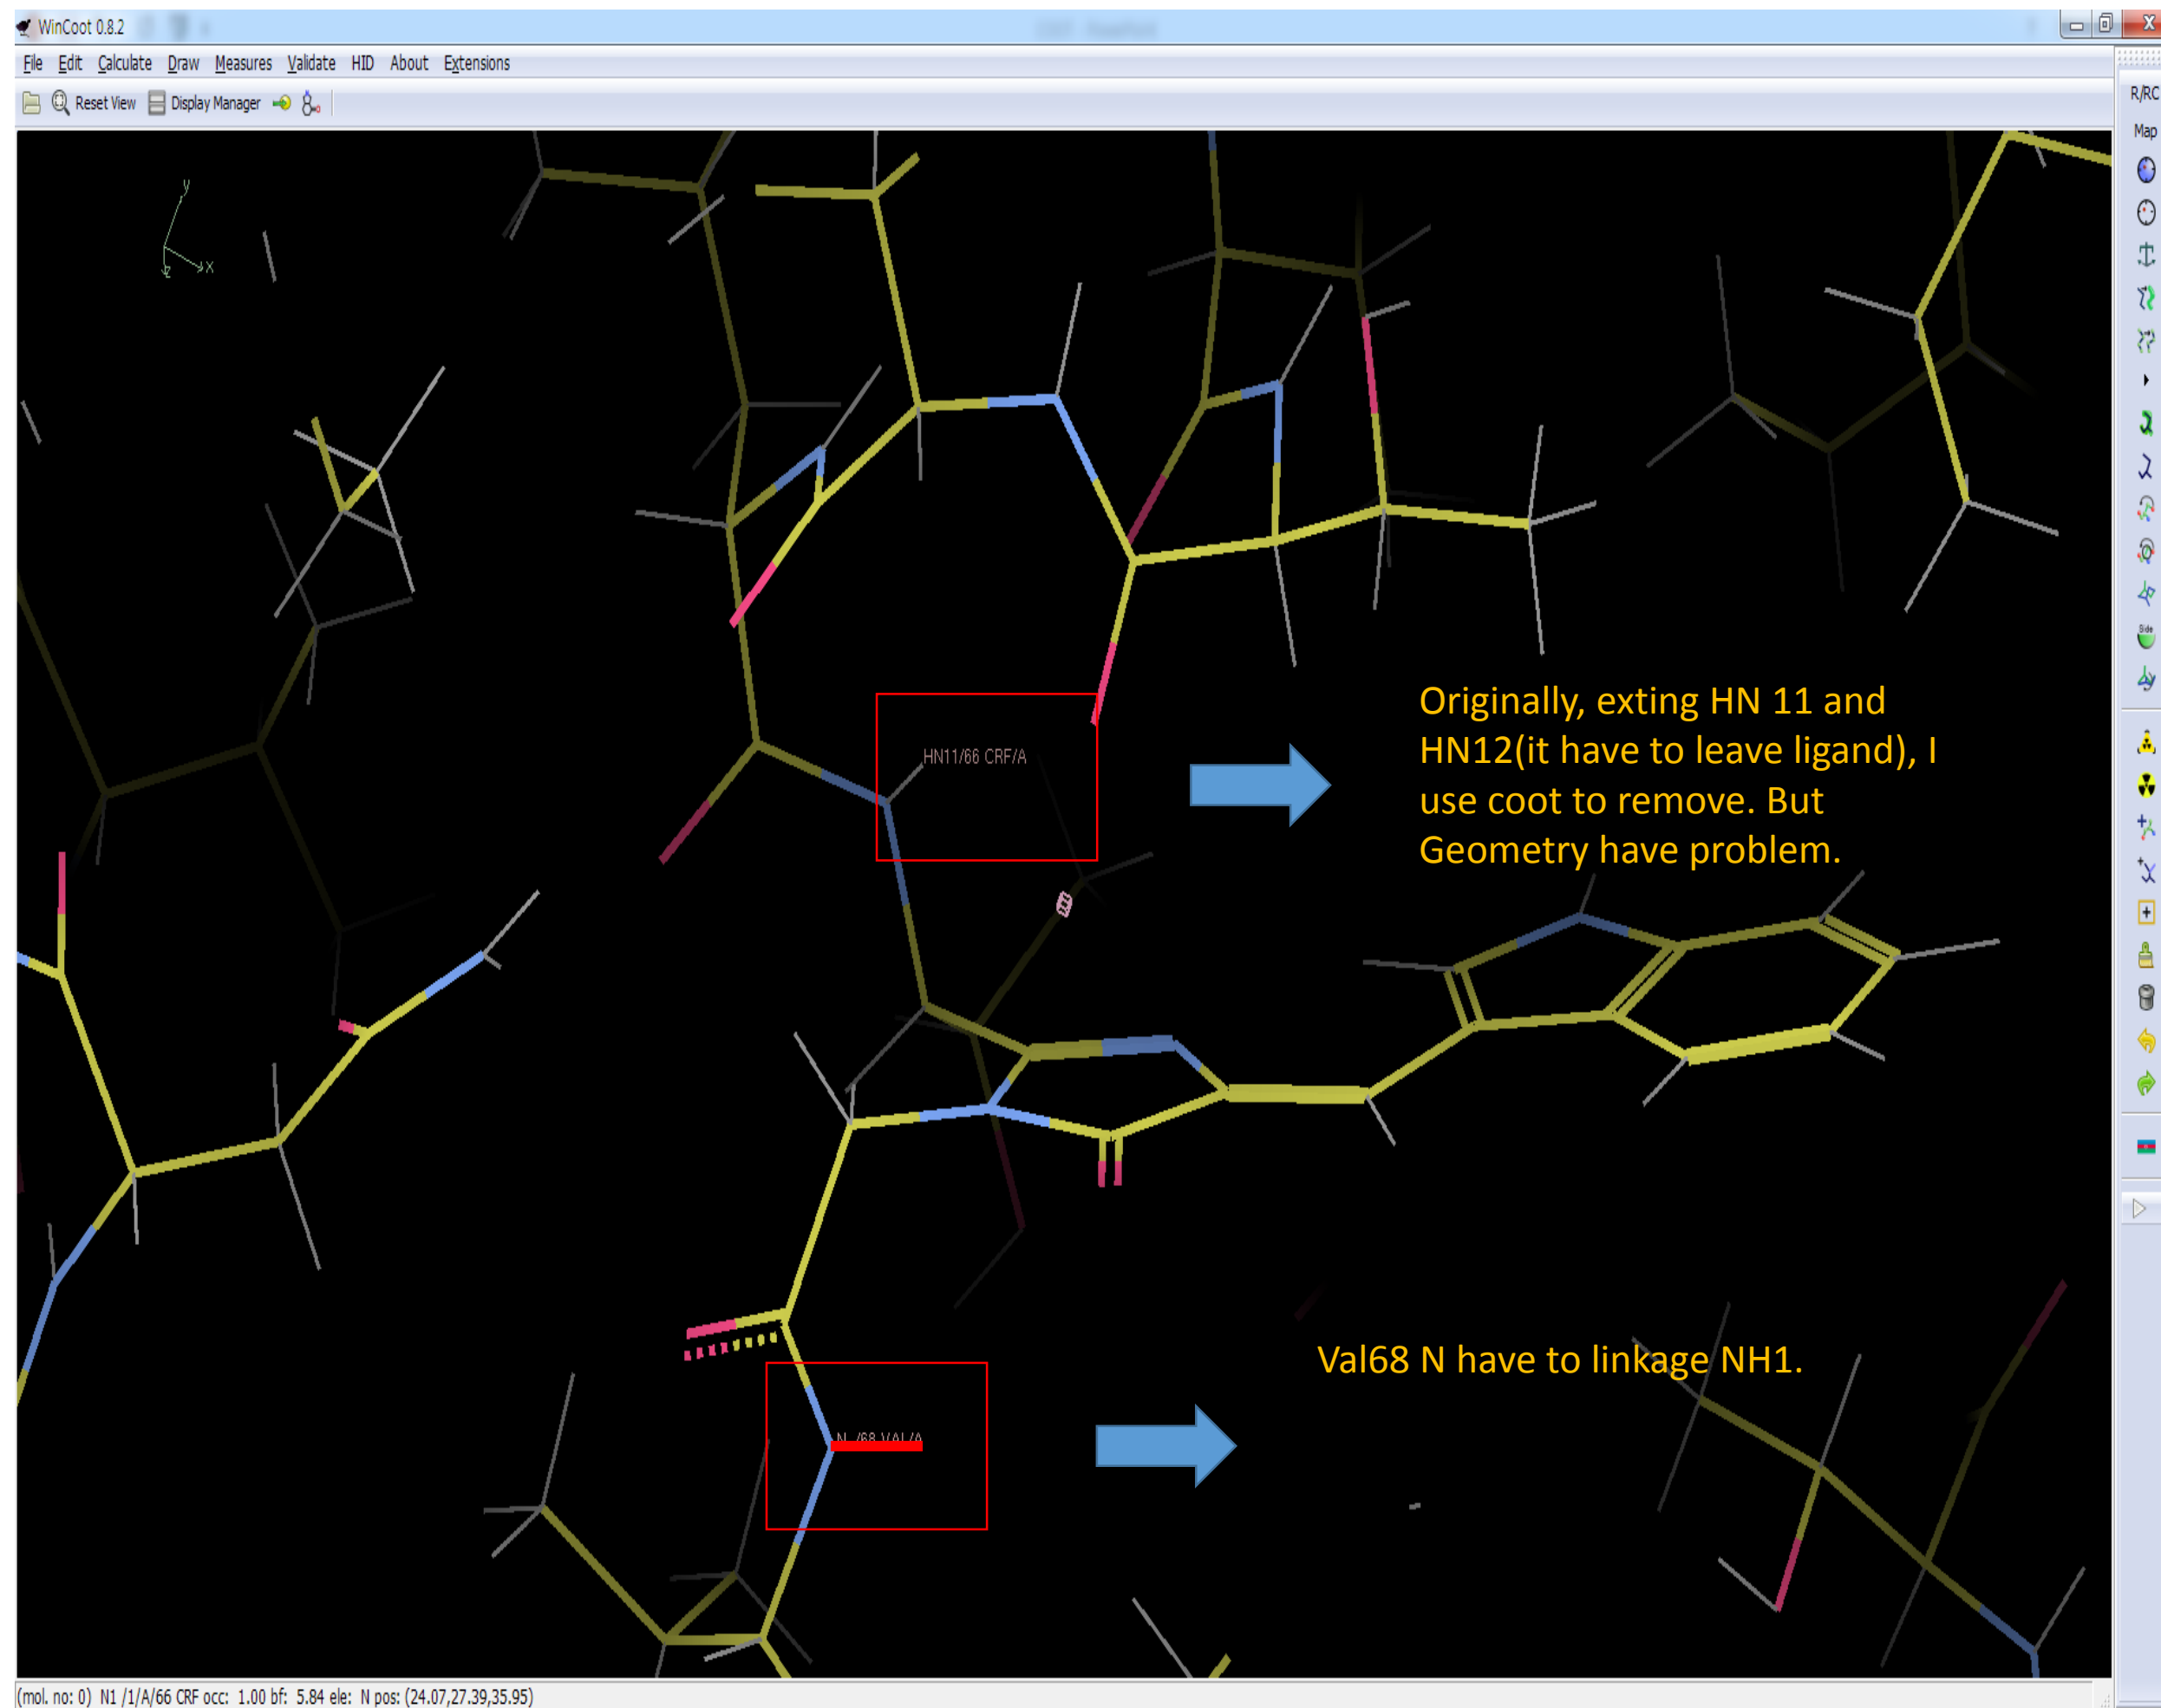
WinCoot 0.8.2

File Edit Calculate Draw Measures Validate HID About Extensions

Reset View Display Manager

R/RC
Map

y
x
z

HN11/66 CRF/A

Originally, exting HN 11 and HN12(it have to leave ligand), I use coot to remove. But Geometry have problem.

N /68 VAL/A

Val68 N have to linkage NH1.

(mol. no: 0) N1 /1/A/66 CRF occ: 1.00 bf: 5.84 ele: N pos: (24.07,27.39,35.95)